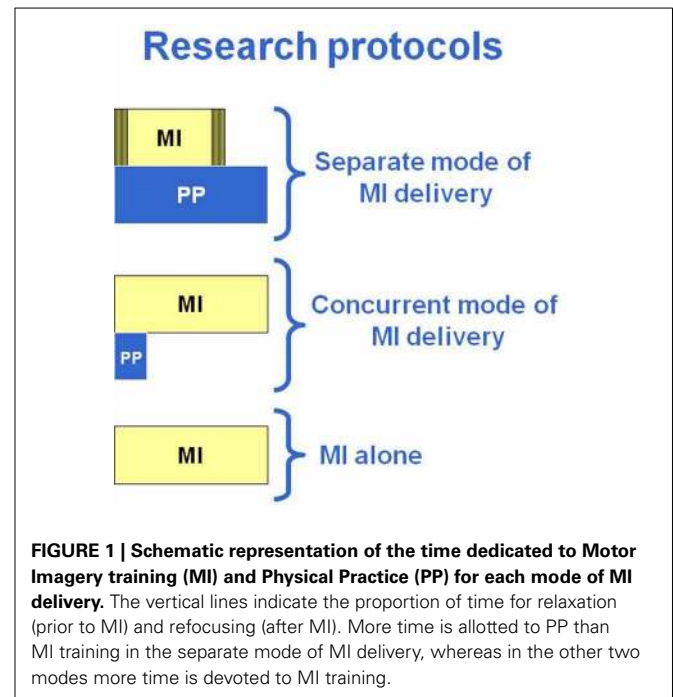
Research protocols

MI

PP

Separate mode of MI delivery

MI

PP

Concurrent mode of MI delivery

MI

MI alone

**FIGURE 1 | Schematic representation of the time dedicated to Motor Imagery training (MI) and Physical Practice (PP) for each mode of MI delivery.** The vertical lines indicate the proportion of time for relaxation (prior to MI) and refocusing (after MI). More time is allotted to PP than MI training in the separate mode of MI delivery, whereas in the other two modes more time is devoted to MI training.